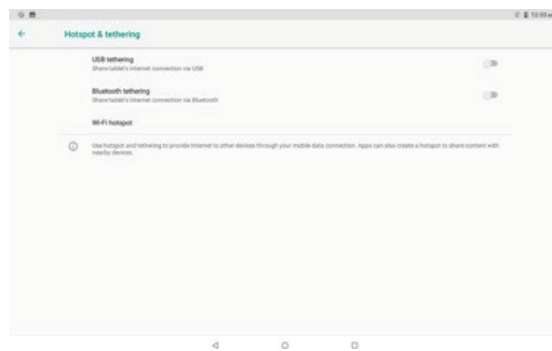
12:59

Hotspot & tethering

USB tethering
Share tablet's internet connection via USB

Bluetooth tethering
Share tablet's internet connection via Bluetooth

Wi-Fi hotspot

Use hotspot and tethering to provide internet to other devices through your mobile data connection. Apps can also create a hotspot to share content with nearby devices.